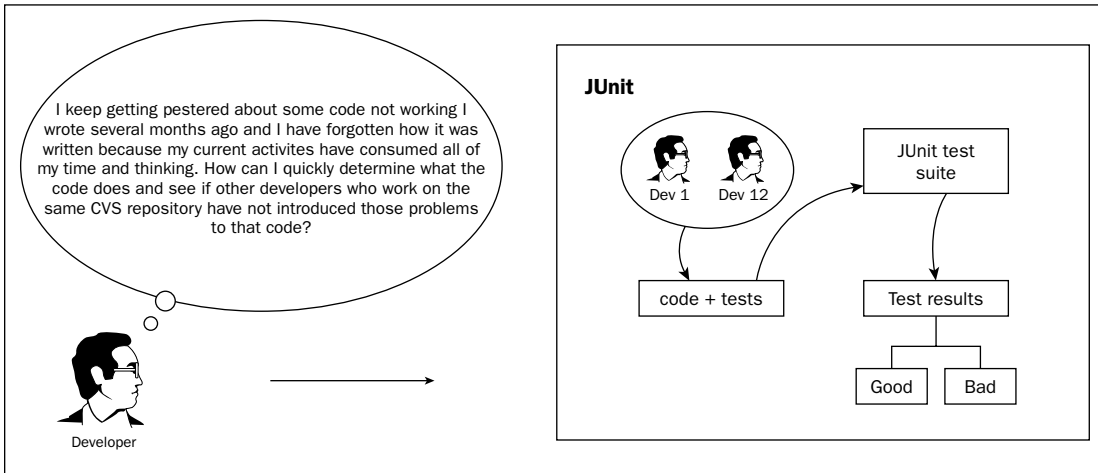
I keep getting pestered about some code not working I wrote several months ago and I have forgotten how it was written because my current activites have consumed all of my time and thinking. How can I quickly determine what the code does and see if other developers who work on the same CVS repository have not introduced those problems to that code?

Developer

JUnit

Dev 1

Dev 12

JUnit test suite

code + tests

Test results

Good

Bad